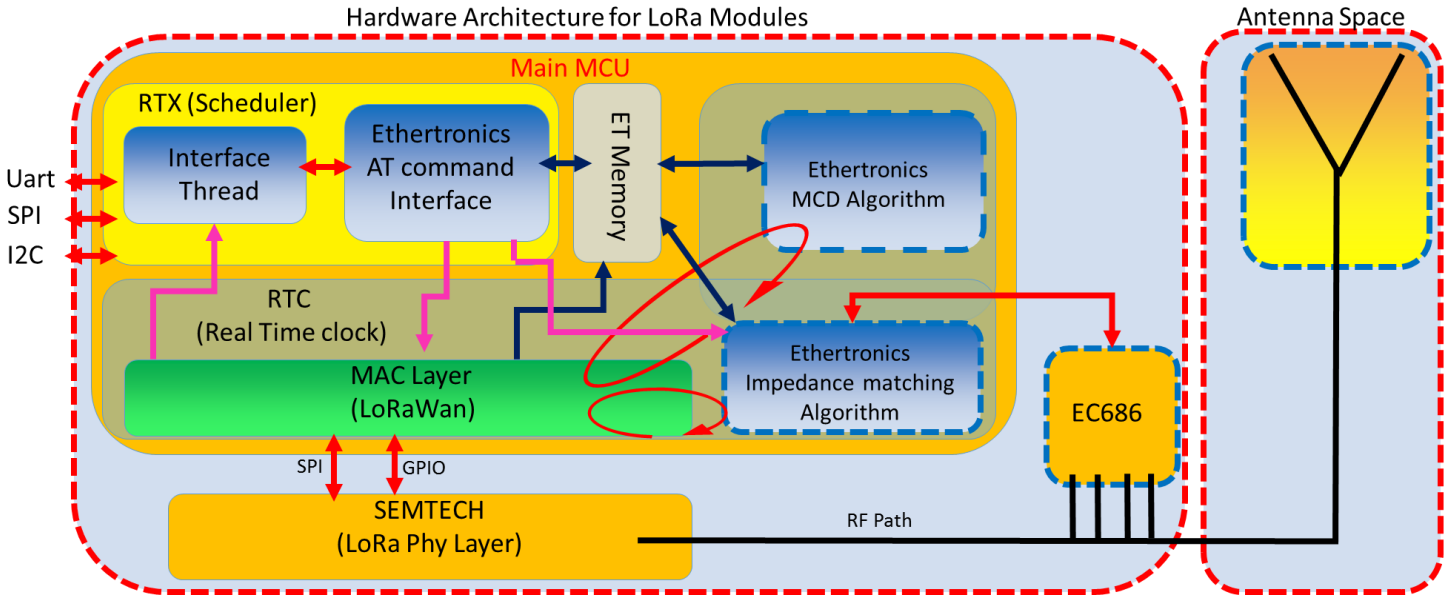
Hardware Architecture for LoRa Modules

Antenna Space

Main MCU

RTX (Scheduler)

Interface Thread

Ethertronics AT command Interface

ET Memory

Ethertronics MCD Algorithm

Uart

SPI

I2C

RTC (Real Time clock)

MAC Layer (LoRaWan)

Ethertronics Impedance matching Algorithm

EC686

SPI

GPIO

SEMTECH (LoRa Phy Layer)

RF Path